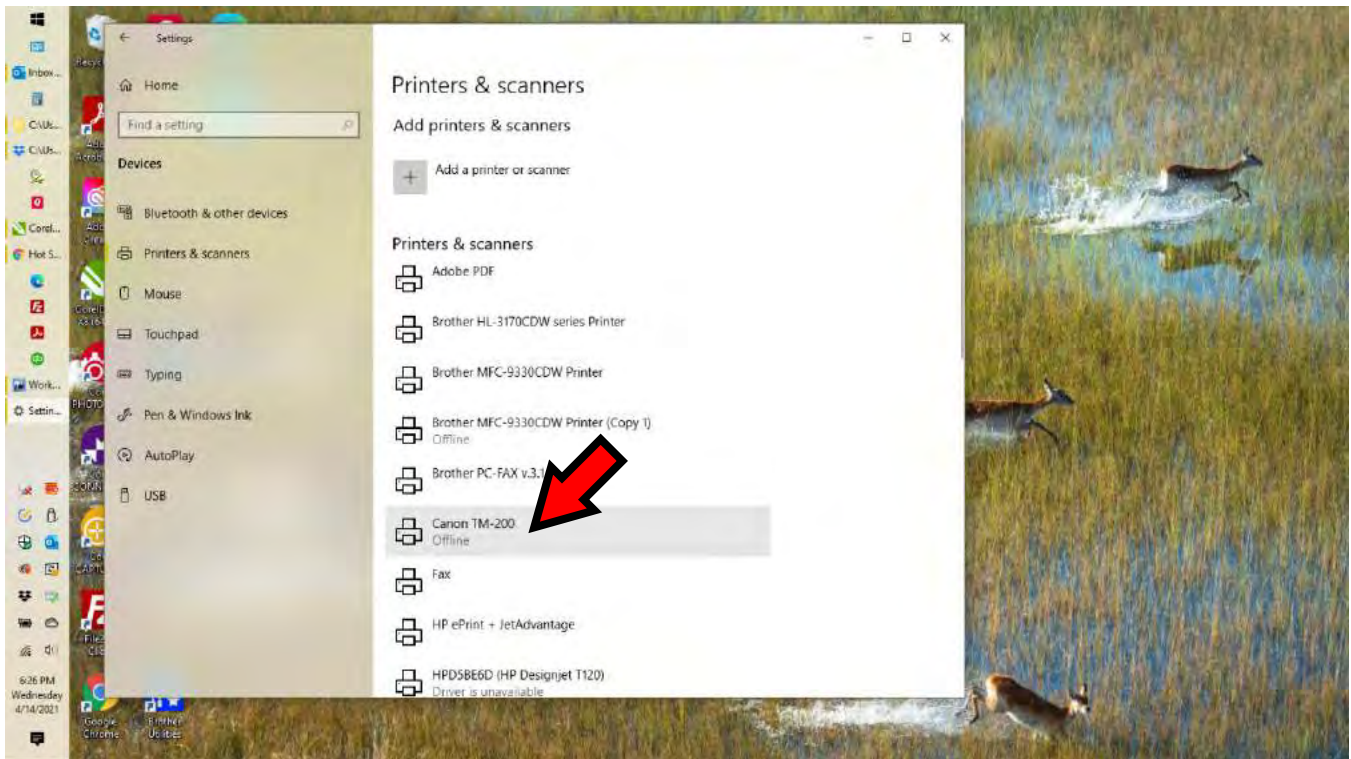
Inbox...
C:\Us...
C:\Us...
Corel...
Hot S...
Work...
Settin...

Settings

Home

Find a setting

Devices

Bluetooth & other devices

Printers & scanners

Mouse

Touchpad

Typing

Pen & Windows Ink

AutoPlay

USB

Printers & scanners

Add printers & scanners

Add a printer or scanner

Printers & scanners

Adobe PDF

Brother HL-3170CDW series Printer

Brother MFC-9330CDW Printer

Brother MFC-9330CDW Printer (Copy 1)
Offline

Brother PC-FAX v.3.1

Canon TM-200
Offline

Fax

HP ePrint + JetAdvantage

HPD5BE6D (HP Designjet T120)
Driver is unavailable

Google Chrome

Brother Utilities

6:26 PM
Wednesday
4/14/2021